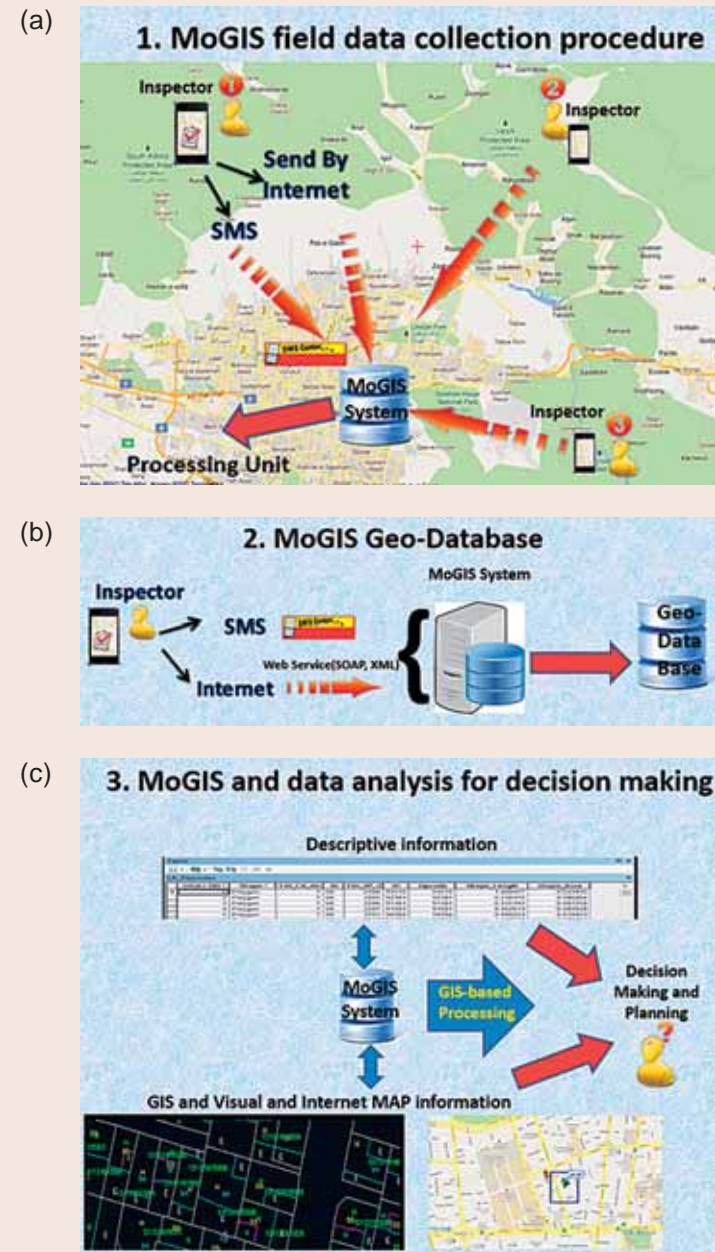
(a)

1. MoGIS field data collection procedure

Inspector 1

2 Inspector

Send By Internet

SMS

SMS Center

MoGIS System

Inspector 3

Processing Unit

(b)

2. MoGIS Geo-Database

MoGIS System

Inspector

SMS

SMS Center

Web Service(SOAP, XML)

Internet

Geo-Data Base

(c)

3. MoGIS and data analysis for decision making

Descriptive information

MoGIS System

GIS-based Processing

Decision Making and Planning

GIS and Visual and Internet MAP information